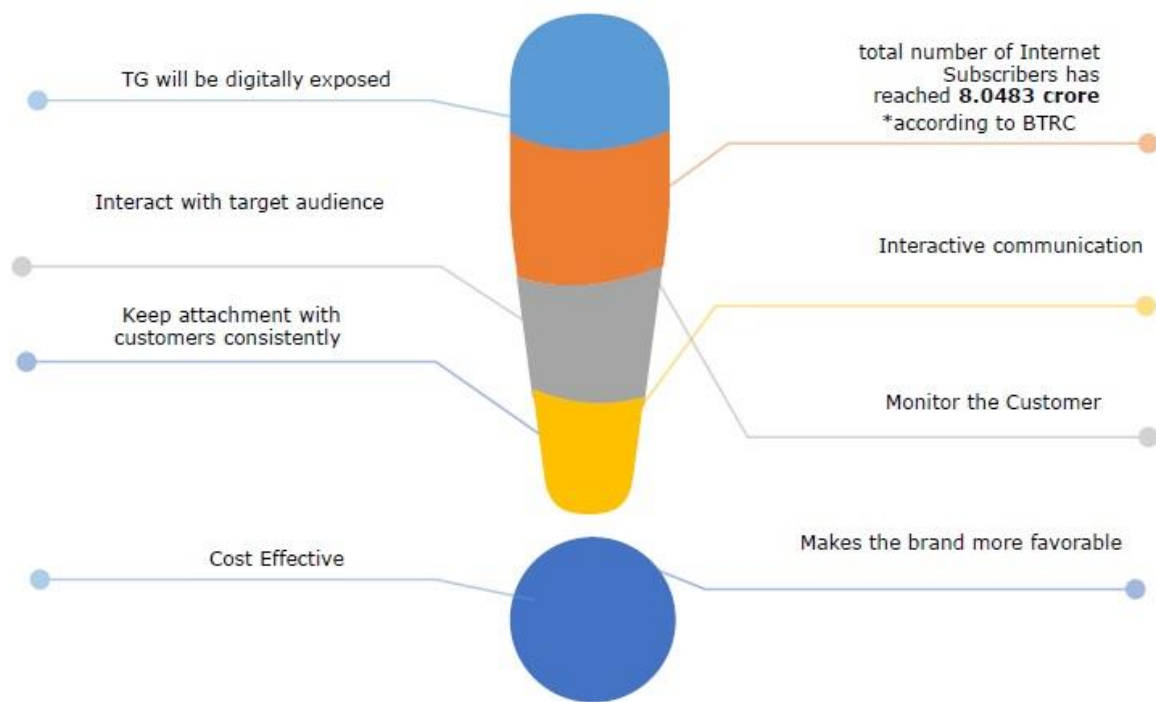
TG will be digitally exposed

total number of Internet Subscribers has reached **8.0483 crore**
*according to BTRC

Interact with target audience

Interactive communication

Keep attachment with customers consistently

Monitor the Customer

Cost Effective

Makes the brand more favorable